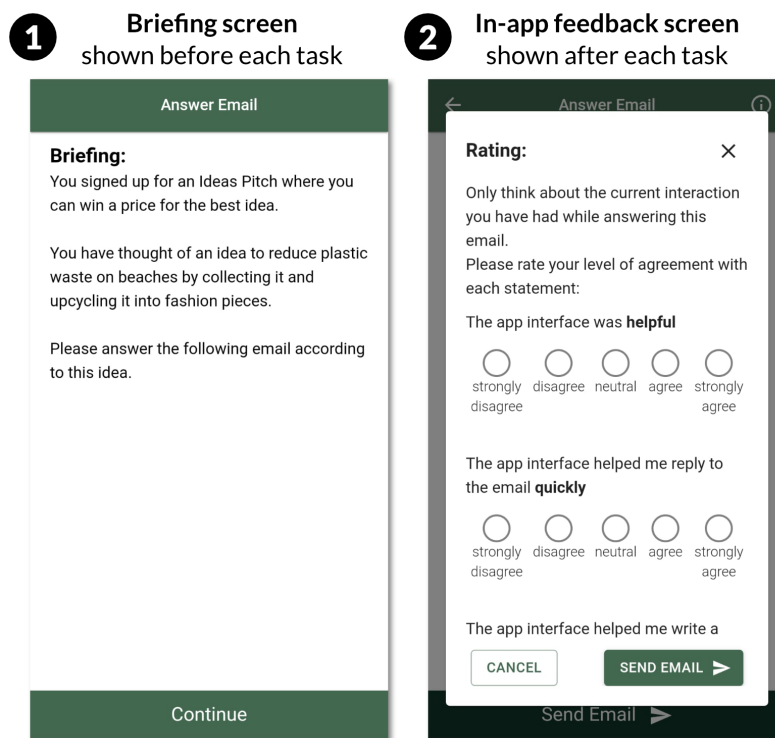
1 **Briefing screen**
shown before each task

Answer Email

**Briefing:**
You signed up for an Ideas Pitch where you can win a price for the best idea.

You have thought of an idea to reduce plastic waste on beaches by collecting it and upcycling it into fashion pieces.

Please answer the following email according to this idea.

Continue

2 **In-app feedback screen**
shown after each task

Answer Email

**Rating:**

Only think about the current interaction you have had while answering this email.
Please rate your level of agreement with each statement:

The app interface was **helpful**

strongly disagree | disagree | neutral | agree | strongly agree

The app interface helped me reply to the email **quickly**

strongly disagree | disagree | neutral | agree | strongly agree

The app interface helped me write a

CANCEL

SEND EMAIL

Send Email